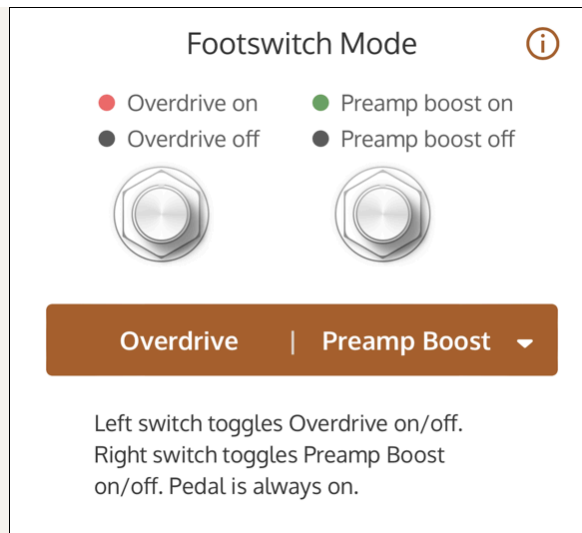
Footswitch Mode

i

Overdrive on
Overdrive off

Preamp boost on
Preamp boost off

Overdrive | Preamp Boost

Left switch toggles Overdrive on/off. Right switch toggles Preamp Boost on/off. Pedal is always on.